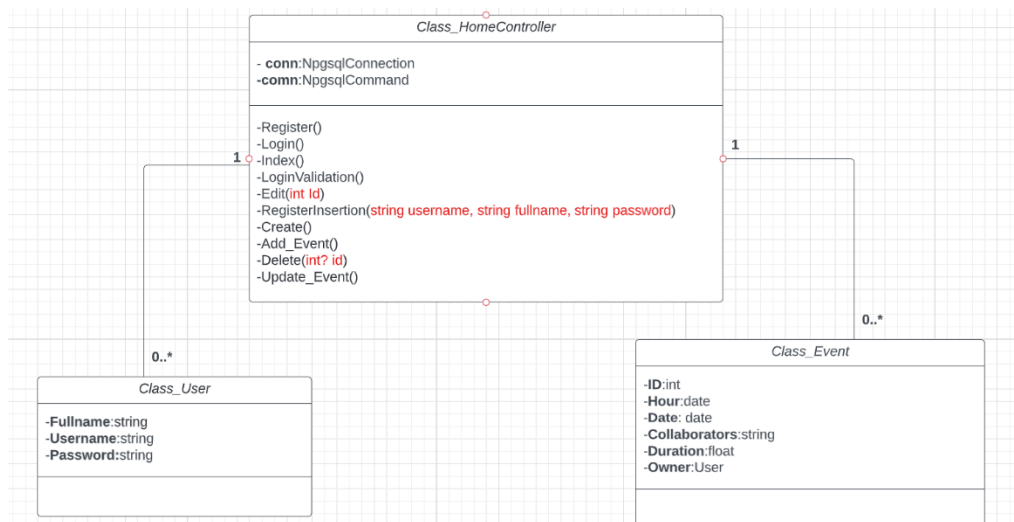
Class_HomeController

- conn:NpgsqlConnection
-comn:NpgsqlCommand

-Register()
-Login()
-Index()
-LoginValidation()
-Edit(int Id)
-RegisterInsertion(string username, string fullname, string password)
-Create()
-Add_Event()
-Delete(int? id)
-Update_Event()

1

1

0..*

0..*

Class_User

-Fullname:string
-Username:string
-Password:string

Class_Event

-ID:int
-Hour:date
-Date: date
-Collaborators:string
-Duration:float
-Owner:User